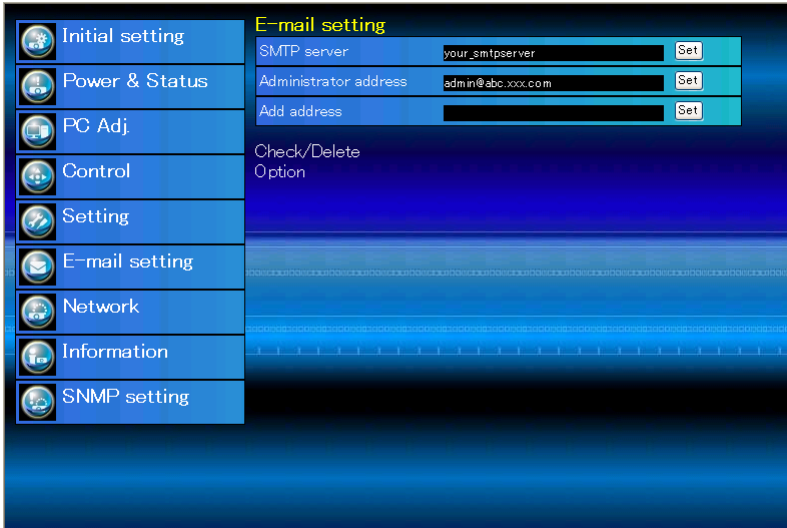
Initial setting
Power & Status
PC Adj.
Control
Setting
E-mail setting
Network
Information
SNMP setting

E-mail setting

| SMTP server | your_smtpserver | Set |
|---|---|---|
| Administrator address | admin@abc.xxx.com | Set |
| Add address | | Set |

Check/Delete
Option